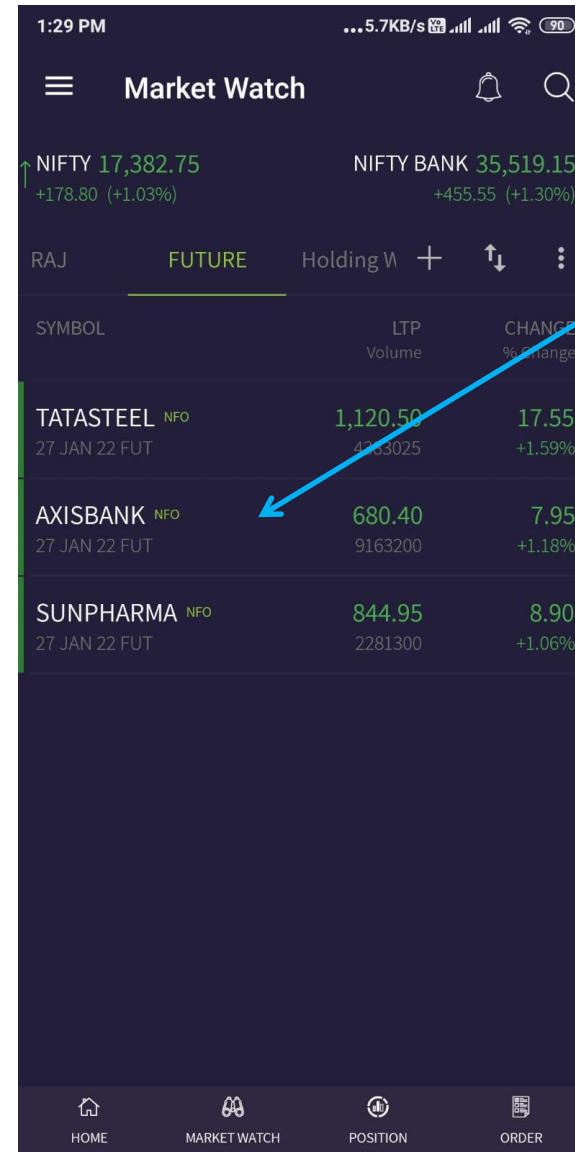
1:29 PM ...5.7KB/s 90

Market Watch

NIFTY 17,382.75
+178.80 (+1.03%)

NIFTY BANK 35,519.15
+455.55 (+1.30%)

RAJ FUTURE Holding W

| SYMBOL | LTP Volume | CHANGE % Change |
|---|---|---|
| TATASTEEL NFO 27 JAN 22 FUT | 1,120.50 4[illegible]3025 | 17.55 +1.59% |
| AXISBANK NFO 27 JAN 22 FUT | 680.40 9163200 | 7.95 +1.18% |
| SUNPHARMA NFO 27 JAN 22 FUT | 844.95 2281300 | 8.90 +1.06% |

HOME MARKET WATCH POSITION ORDER